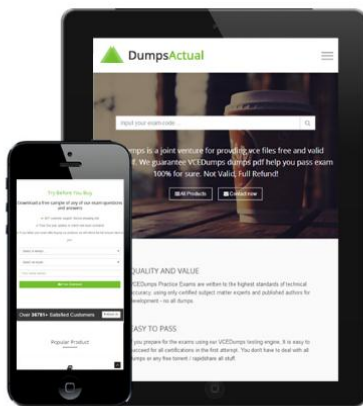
DumpsActual

Input your exam code...

...umps is a joint venture for providing vce files free and valid ...f. We guarantee VCEDumps dumps pdf help you pass exam 100% for sure. Not Valid, Full Refund!

All Products

Contact now

QUALITY AND VALUE

VCEDumps Practice Exams are written to the highest standards of technical accuracy, using only certified subject matter experts and published authors for development - no all dumps.

EASY TO PASS

...you prepare for the exams using our VCEDumps testing engine. It is easy to succeed for all certifications in the first attempt. You don't have to deal with all dumps or any free torrent / rapidshare all stuff.

Try Before You Buy

Download a free sample of any of our exam questions and answers

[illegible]

Over 98789+ Satisfied Customers

Popular Product